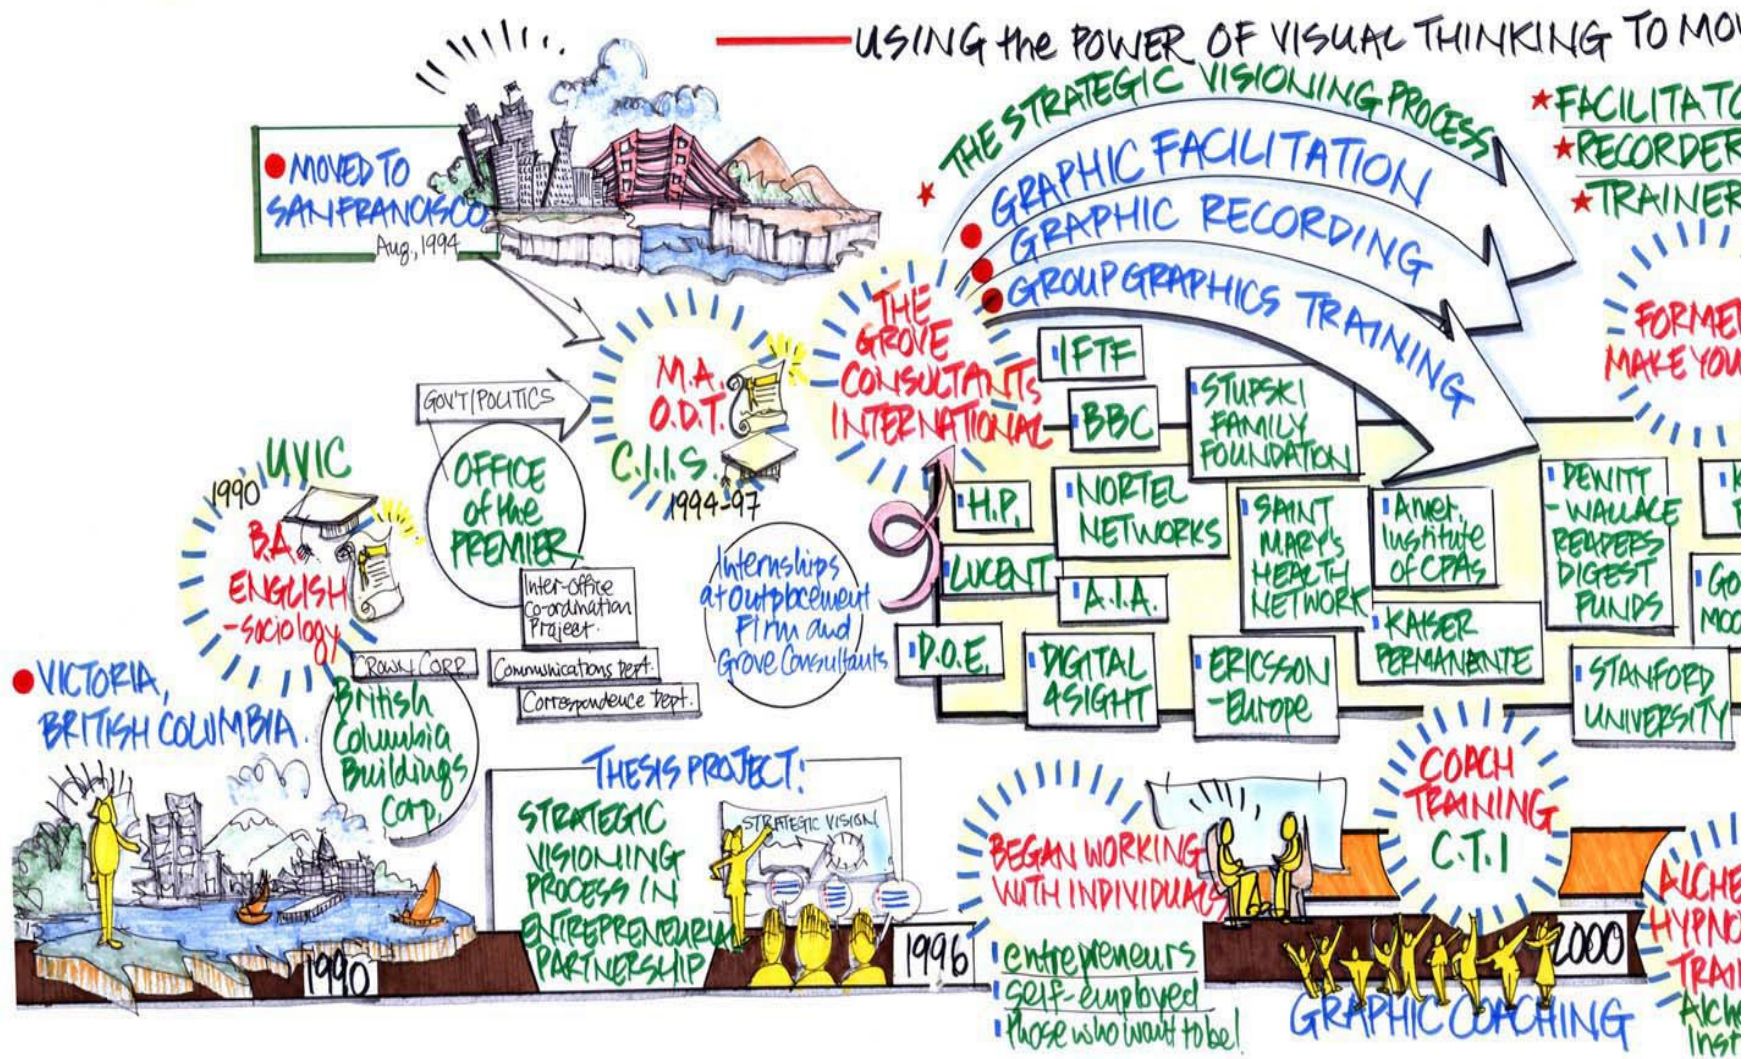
USING the POWER OF VISUAL THINKING TO MO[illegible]

THE STRATEGIC VISIONING PROCESS

GRAPHIC FACILITATION

GRAPHIC RECORDING

GROUP GRAPHICS TRAINING

FACILITATO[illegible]

RECORDER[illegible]

TRAINER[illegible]

MOVED TO SAN FRANCISCO Aug, 1994

THE GROVE CONSULTANTS INTERNATIONAL

M.A. O.D.T. C.I.I.S. 1994-97

GOV'T/POLITICS

OFFICE of the PREMIER

Inter-office Co-ordination Project

Communications Dept.

Correspondence Dept.

Internships at outplacement Firm and Grove Consultants

1990 UVIC B.A. ENGLISH -Sociology

CROWN CORP

British Columbia Buildings Corp.

VICTORIA, BRITISH COLUMBIA

IFTF

BBC

STUPSKI FAMILY FOUNDATION

H.P.

NORTEL NETWORKS

SAINT MARY'S HEALTH NETWORK

Amer. Institute of CPAs

DEWITT WALLACE READERS DIGEST FUNDS

LUCENT

A.I.A.

KAISER PERMANENTE

D.O.E.

DIGITAL 4SIGHT

ERICSSON -Europe

STANFORD UNIVERSITY

FORME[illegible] MAKE YOU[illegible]

THESIS PROJECT: STRATEGIC VISIONING PROCESS IN ENTREPRENEURIAL PARTNERSHIP

STRATEGIC VISION

1990

1996

BEGAN WORKING WITH INDIVIDUALS

entrepreneurs self-employed those who want to be!

COACH TRAINING C.T.I

2000

GRAPHIC COACHING

ALCHE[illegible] HYPNO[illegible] TRAI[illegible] Alch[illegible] Inst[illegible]